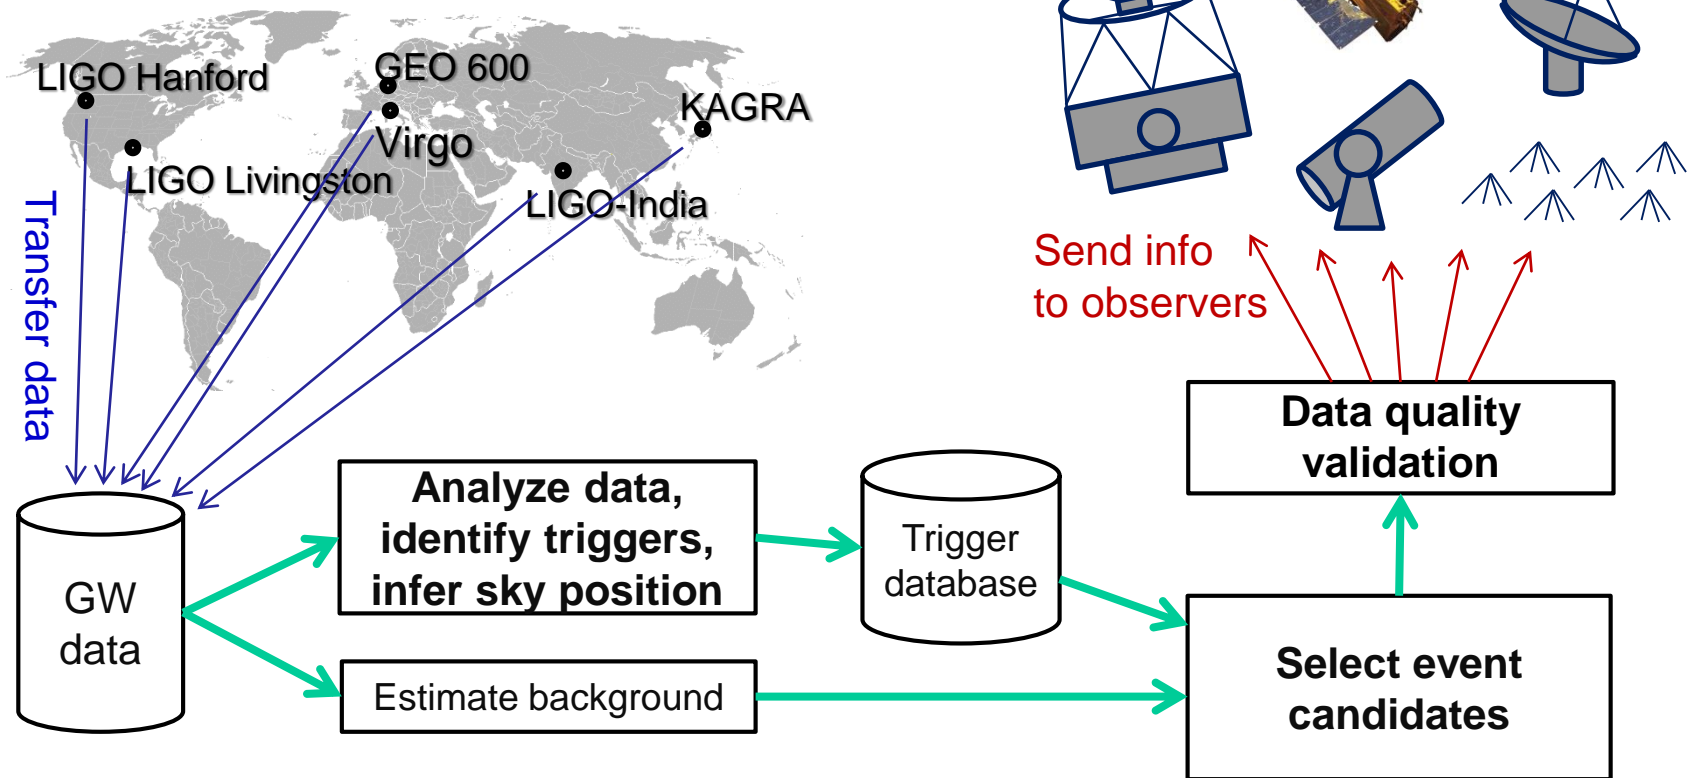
LIGO Hanford

GEO 600

KAGRA

Virgo

LIGO Livingston

LIGO-India

Transfer data

Send info to observers

Data quality validation

GW data

Analyze data, identify triggers, infer sky position

Trigger database

Estimate background

Select event candidates